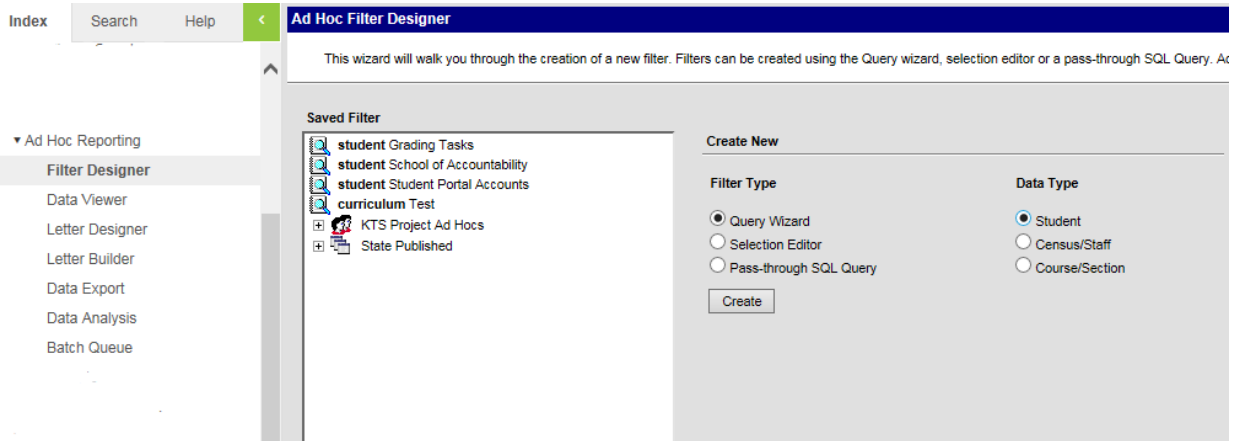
Index Search Help <

▾ Ad Hoc Reporting
Filter Designer
Data Viewer
Letter Designer
Letter Builder
Data Export
Data Analysis
Batch Queue

Ad Hoc Filter Designer

This wizard will walk you through the creation of a new filter. Filters can be created using the Query wizard, selection editor or a pass-through SQL Query. A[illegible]

Saved Filter
**student** Grading Tasks
**student** School of Accountability
**student** Student Portal Accounts
**curriculum** Test
KTS Project Ad Hocs
State Published

Create New

Filter Type
Query Wizard
Selection Editor
Pass-through SQL Query
Create

Data Type
Student
Census/Staff
Course/Section